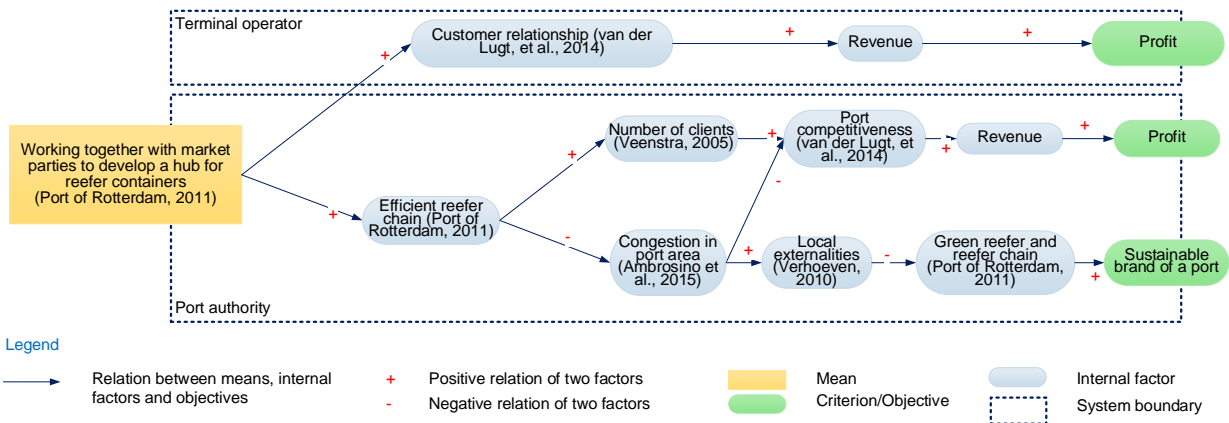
Terminal operator

Customer relationship (van der Lugt, et al., 2014)

+

Revenue

+

Profit

+

Working together with market parties to develop a hub for reefer containers (Port of Rotterdam, 2011)

+

Efficient reefer chain (Port of Rotterdam, 2011)

+

Number of clients (Veenstra, 2005)

+

Port competitiveness (van der Lugt, et al., 2014)

+

Revenue

+

Profit

-

-

Congestion in port area (Ambrosino et al., 2015)

+

Local externalities (Verhoeven, 2010)

-

Green reefer and reefer chain (Port of Rotterdam, 2011)

+

Sustainable brand of a port

Port authority

Legend

Relation between means, internal factors and objectives

+ Positive relation of two factors

- Negative relation of two factors

Mean

Criterion/Objective

Internal factor

System boundary